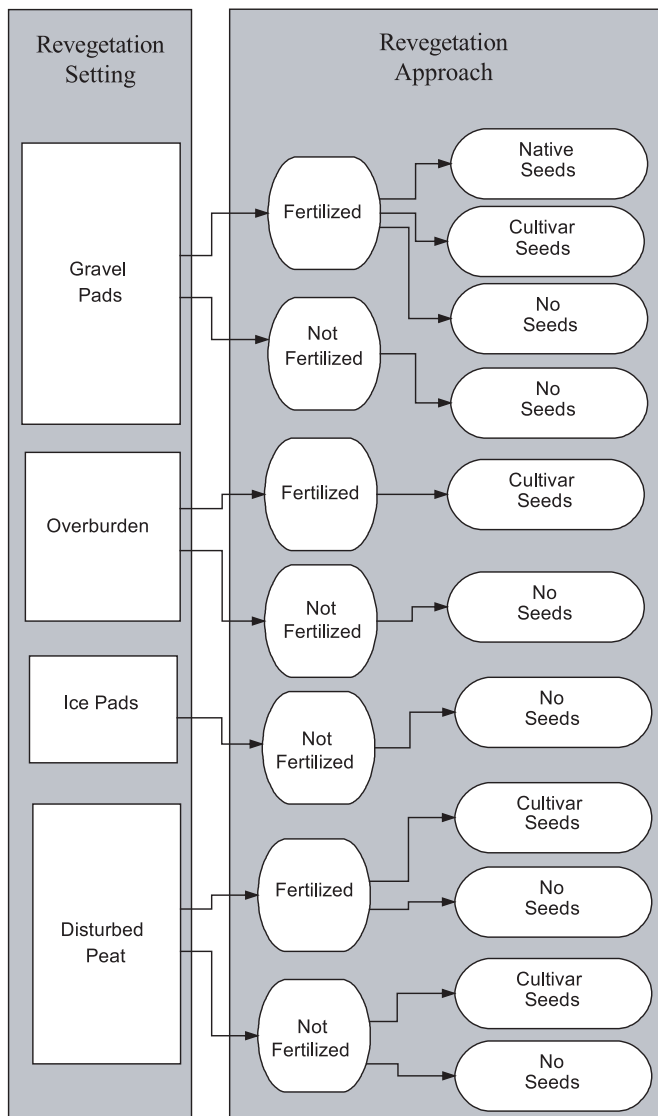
Revegetation Setting

Revegetation Approach

Gravel Pads

Fertilized

Native Seeds

Cultivar Seeds

No Seeds

Not Fertilized

No Seeds

Overburden

Fertilized

Cultivar Seeds

Not Fertilized

No Seeds

Ice Pads

Not Fertilized

No Seeds

Disturbed Peat

Fertilized

Cultivar Seeds

No Seeds

Not Fertilized

Cultivar Seeds

No Seeds